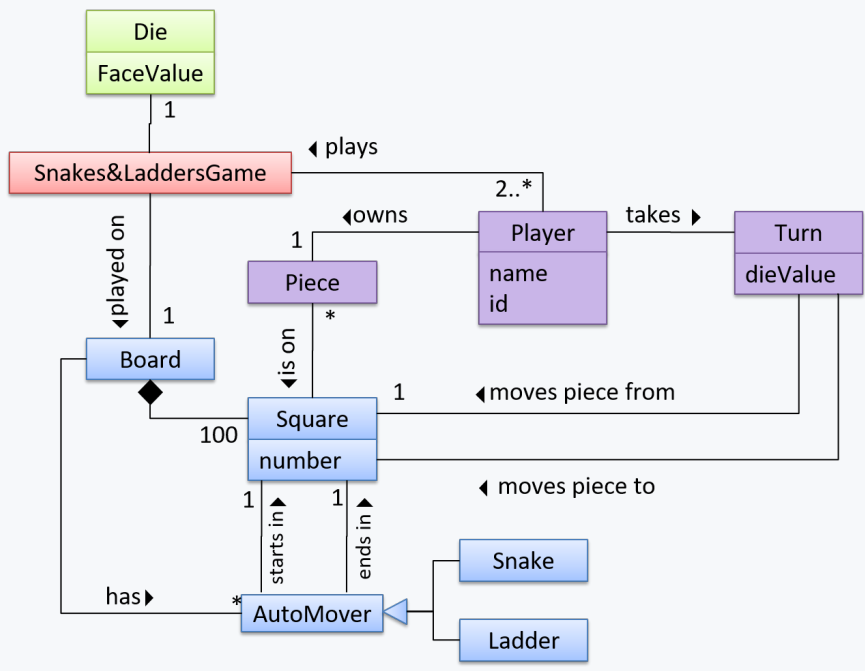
Die
FaceValue

1

Snakes&LaddersGame

◂ plays

2..*

played on ▸

1

◂owns

1

Player
name
id

takes ▸

Turn
dieValue

Piece

*

is on ▸

Board

1

◂ moves piece from

100

Square
number

◂ moves piece to

1

starts in ▸

1

ends in ▸

Snake

has ▸

*

AutoMover

Ladder